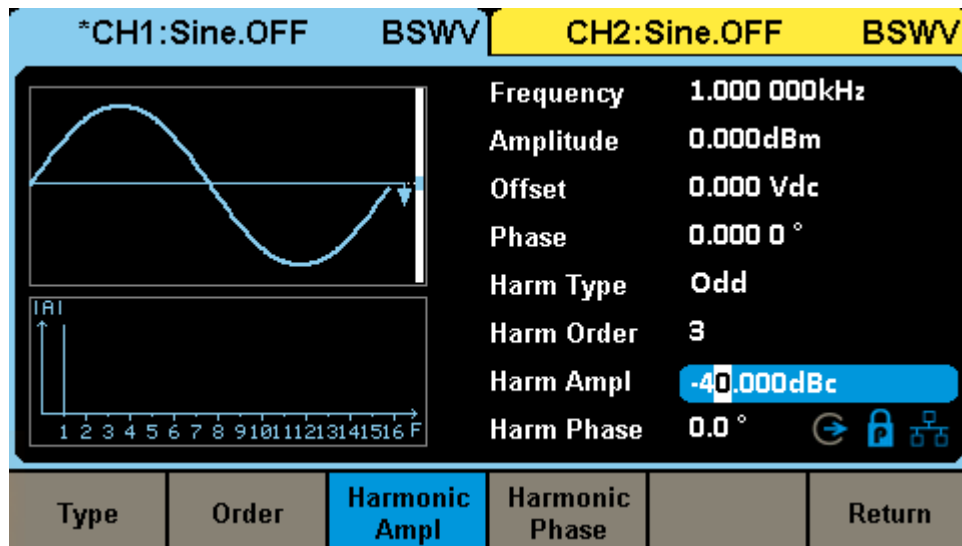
*CH1:Sine.OFF BSWV CH2:Sine.OFF BSWV

|A|

1 2 3 4 5 6 7 8 9 10 11 12 13 14 15 16 F

| | |
|---|---|
| Frequency | 1.000 000kHz |
| Amplitude | 0.000dBm |
| Offset | 0.000 Vdc |
| Phase | 0.000 0 ° |
| Harm Type | Odd |
| Harm Order | 3 |
| Harm Ampl | -40.000dBc |
| Harm Phase | 0.0 ° |

Type | Order | Harmonic Ampl | Harmonic Phase | | Return